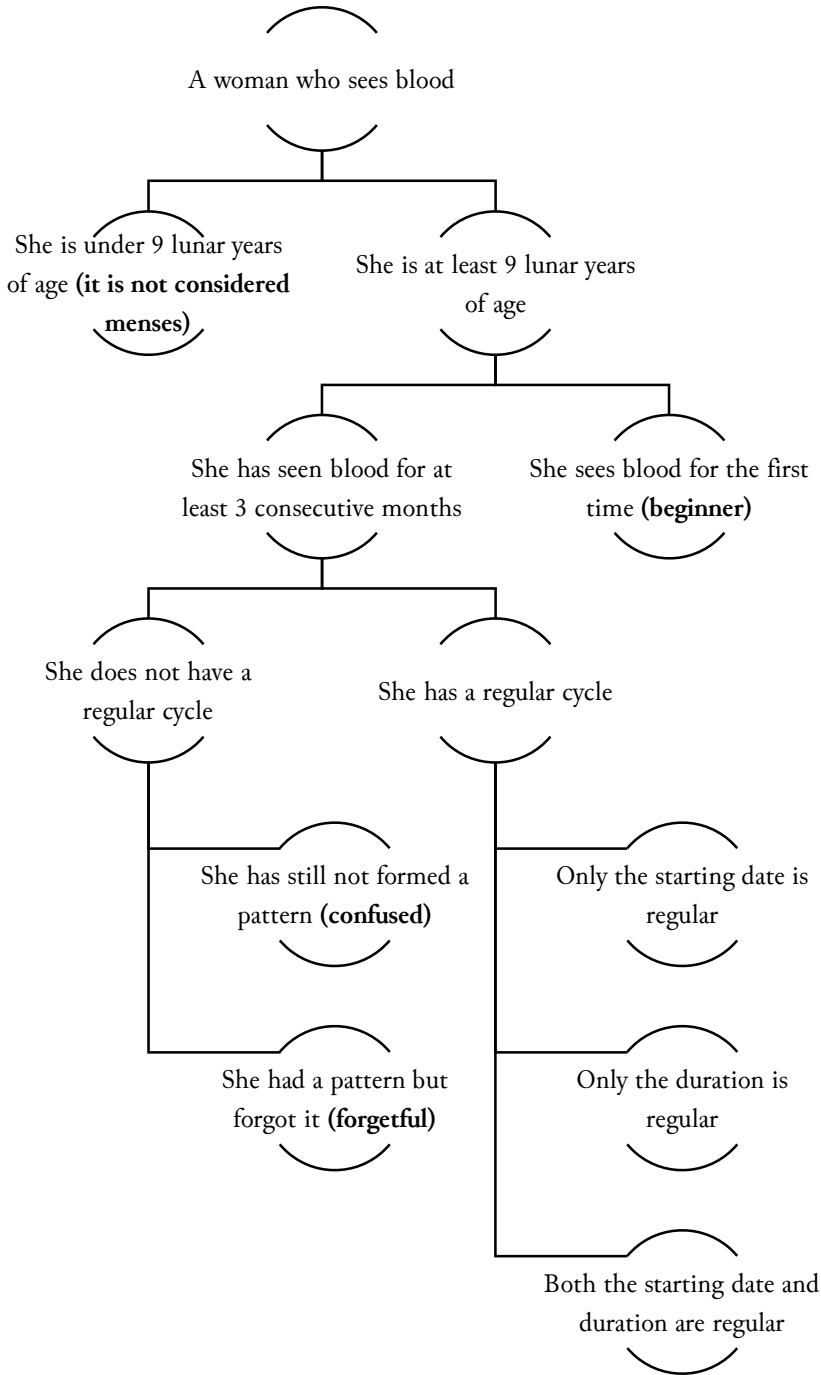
A woman who sees blood

She is under 9 lunar years of age **(it is not considered menses)**

She is at least 9 lunar years of age

She has seen blood for at least 3 consecutive months

She sees blood for the first time **(beginner)**

She does not have a regular cycle

She has a regular cycle

She has still not formed a pattern **(confused)**

She had a pattern but forgot it **(forgetful)**

Only the starting date is regular

Only the duration is regular

Both the starting date and duration are regular